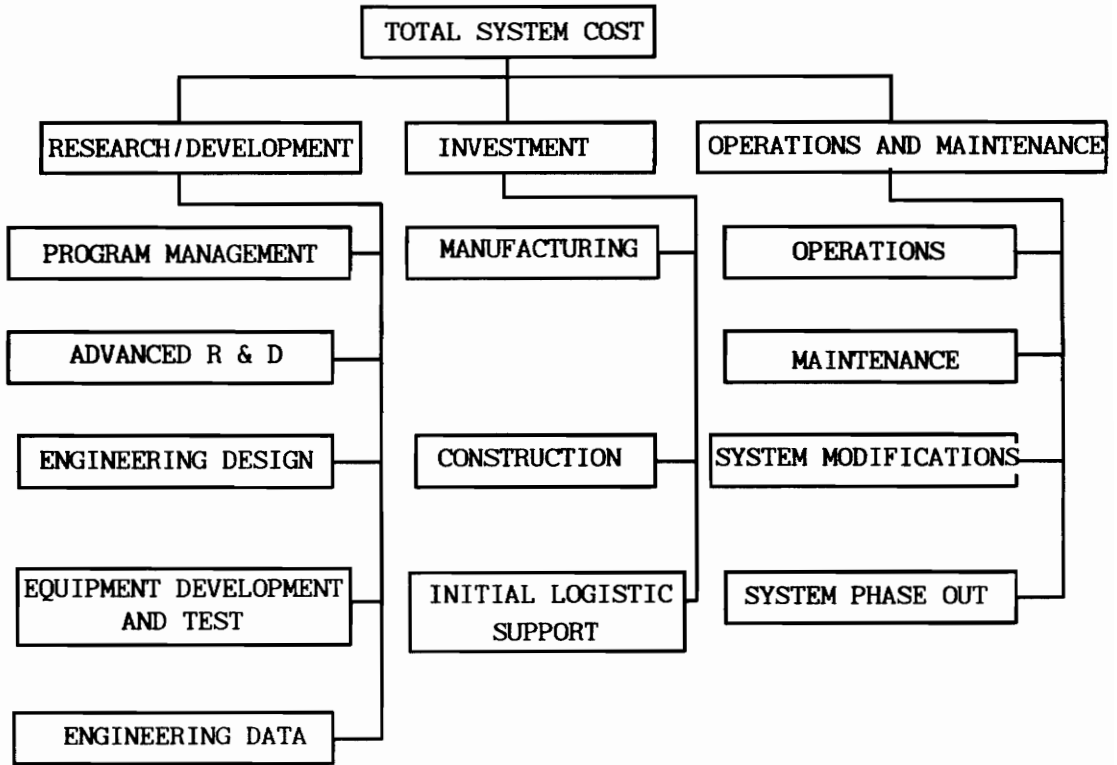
TOTAL SYSTEM COST

RESEARCH/DEVELOPMENT

PROGRAM MANAGEMENT

ADVANCED R & D

ENGINEERING DESIGN

EQUIPMENT DEVELOPMENT AND TEST

ENGINEERING DATA

INVESTMENT

MANUFACTURING

CONSTRUCTION

INITIAL LOGISTIC SUPPORT

OPERATIONS AND MAINTENANCE

OPERATIONS

MAINTENANCE

SYSTEM MODIFICATIONS

SYSTEM PHASE OUT